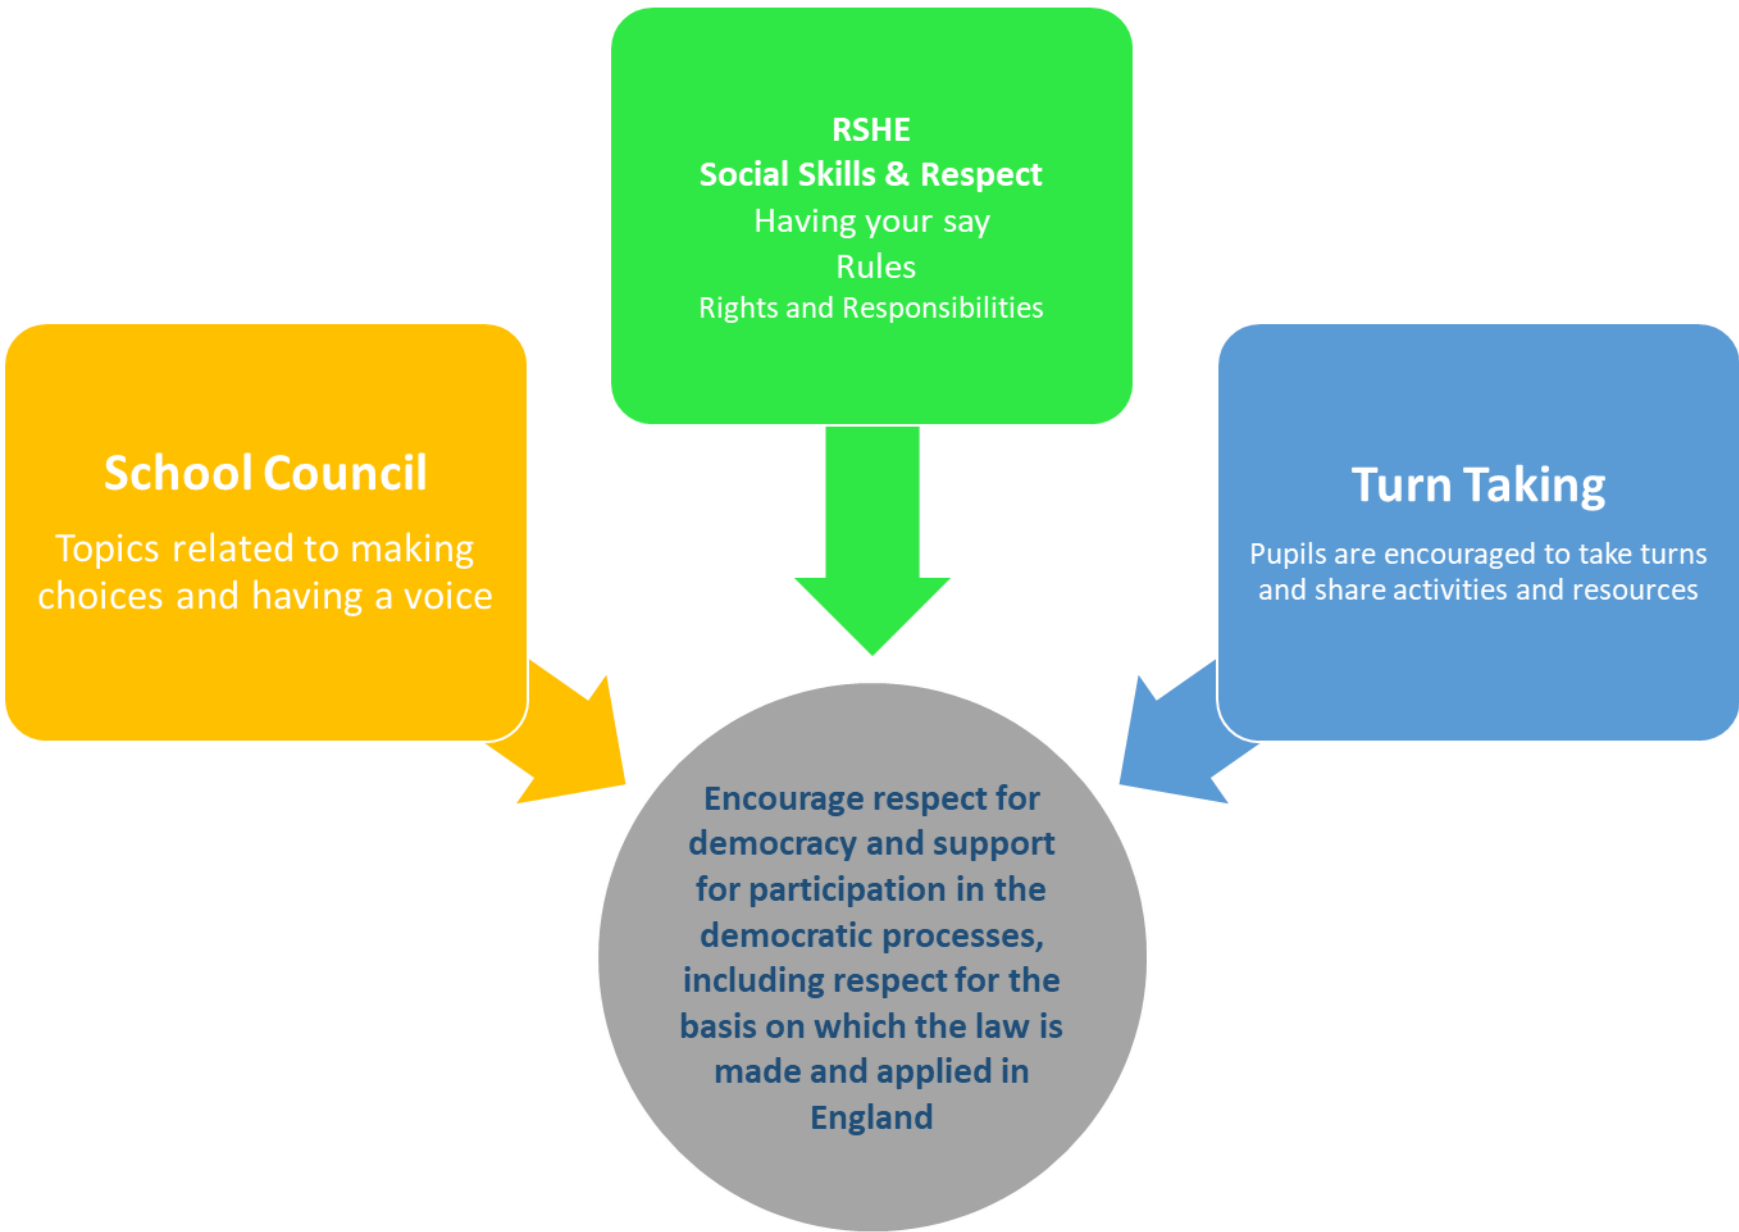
RSHE
Social Skills & Respect
Having your say
Rules
Rights and Responsibilities

School Council

Topics related to making choices and having a voice

Turn Taking

Pupils are encouraged to take turns and share activities and resources

Encourage respect for democracy and support for participation in the democratic processes, including respect for the basis on which the law is made and applied in England